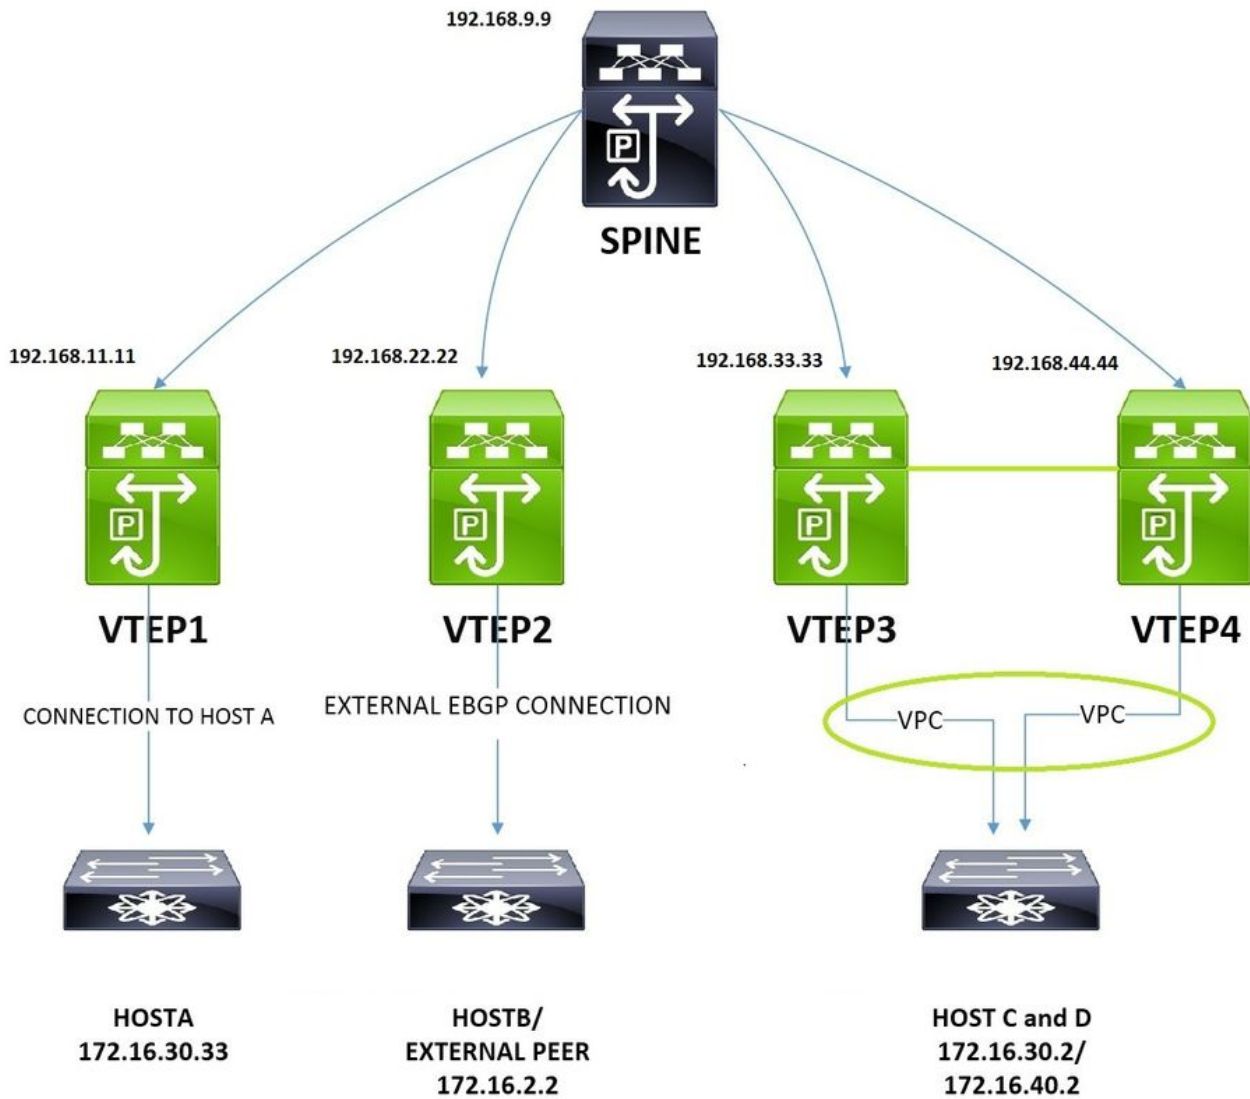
192.168.9.9

SPINE

192.168.11.11

192.168.22.22

192.168.33.33

192.168.44.44

VTEP1

VTEP2

VTEP3

VTEP4

CONNECTION TO HOST A

EXTERNAL EBGP CONNECTION

VPC

VPC

HOSTA
172.16.30.33

HOSTB/
EXTERNAL PEER
172.16.2.2

HOST C and D
172.16.30.2/
172.16.40.2